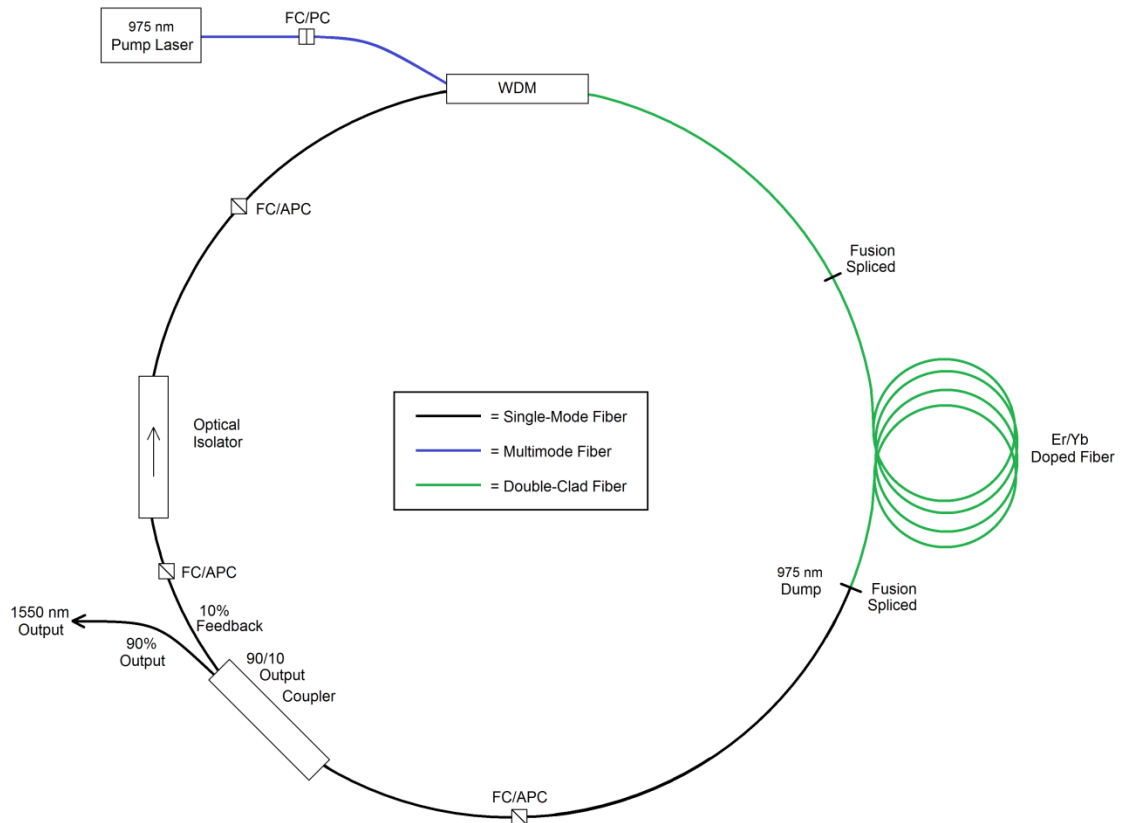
975 nm
Pump Laser

FC/PC

WDM

FC/APC

Fusion
Spliced

Optical
Isolator

= Single-Mode Fiber
= Multimode Fiber
= Double-Clad Fiber

Er/Yb
Doped Fiber

975 nm
Dump

Fusion
Spliced

FC/APC

1550 nm
Output

10%
Feedback

90%
Output

90/10
Output
Coupler

FC/APC